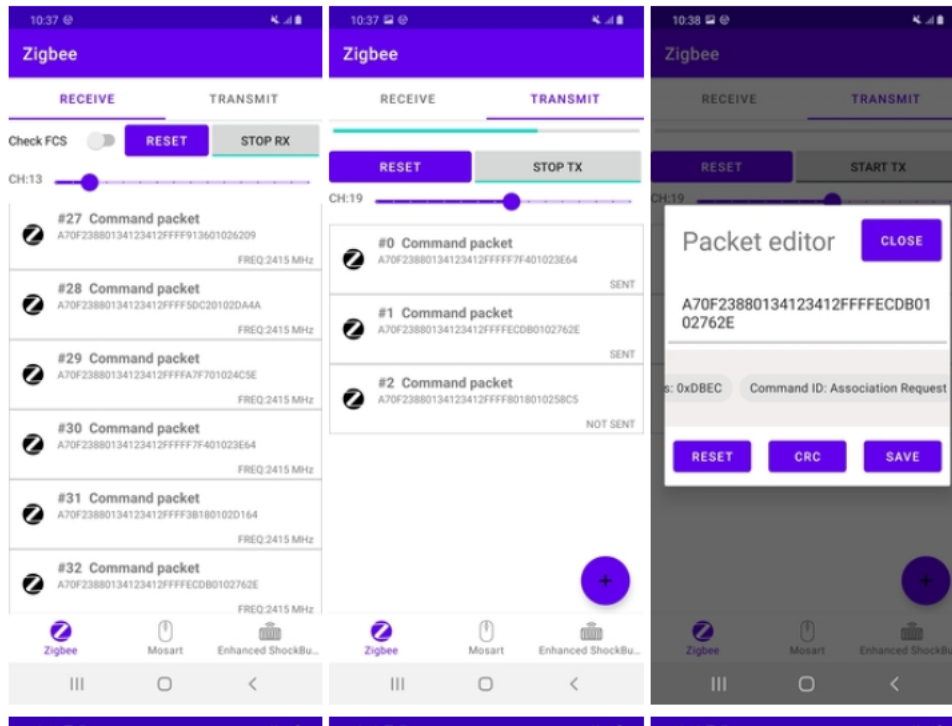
10:37

Zigbee

RECEIVE

TRANSMIT

Check FCS

RESET

STOP RX

CH:13

#27 Command packet
A70F23880134123412FFFF913601026209
FREQ:2415 MHz

#28 Command packet
A70F23880134123412FFFF5DC20102DA4A
FREQ:2415 MHz

#29 Command packet
A70F23880134123412FFFFA7F701024C5E
FREQ:2415 MHz

#30 Command packet
A70F23880134123412FFFFF7F401023E64
FREQ:2415 MHz

#31 Command packet
A70F23880134123412FFFF3B180102D164
FREQ:2415 MHz

#32 Command packet
A70F23880134123412FFFFECDB0102762E
FREQ:2415 MHz

Zigbee

Mosart

Enhanced ShockBu...

10:37

Zigbee

RECEIVE

TRANSMIT

RESET

STOP TX

CH:19

#0 Command packet
A70F23880134123412FFFFF7F401023E64
SENT

#1 Command packet
A70F23880134123412FFFFECDB0102762E
SENT

#2 Command packet
A70F23880134123412FFFF8018010258C5
NOT SENT

+

Zigbee

Mosart

Enhanced ShockBu...

10:38

Zigbee

RECEIVE

TRANSMIT

RESET

START TX

CH:19

Packet editor

CLOSE

A70F23880134123412FFFFECDB0102762E

s: 0xDBEC

Command ID: Association Request

RESET

CRC

SAVE

+

Zigbee

Mosart

Enhanced ShockBu